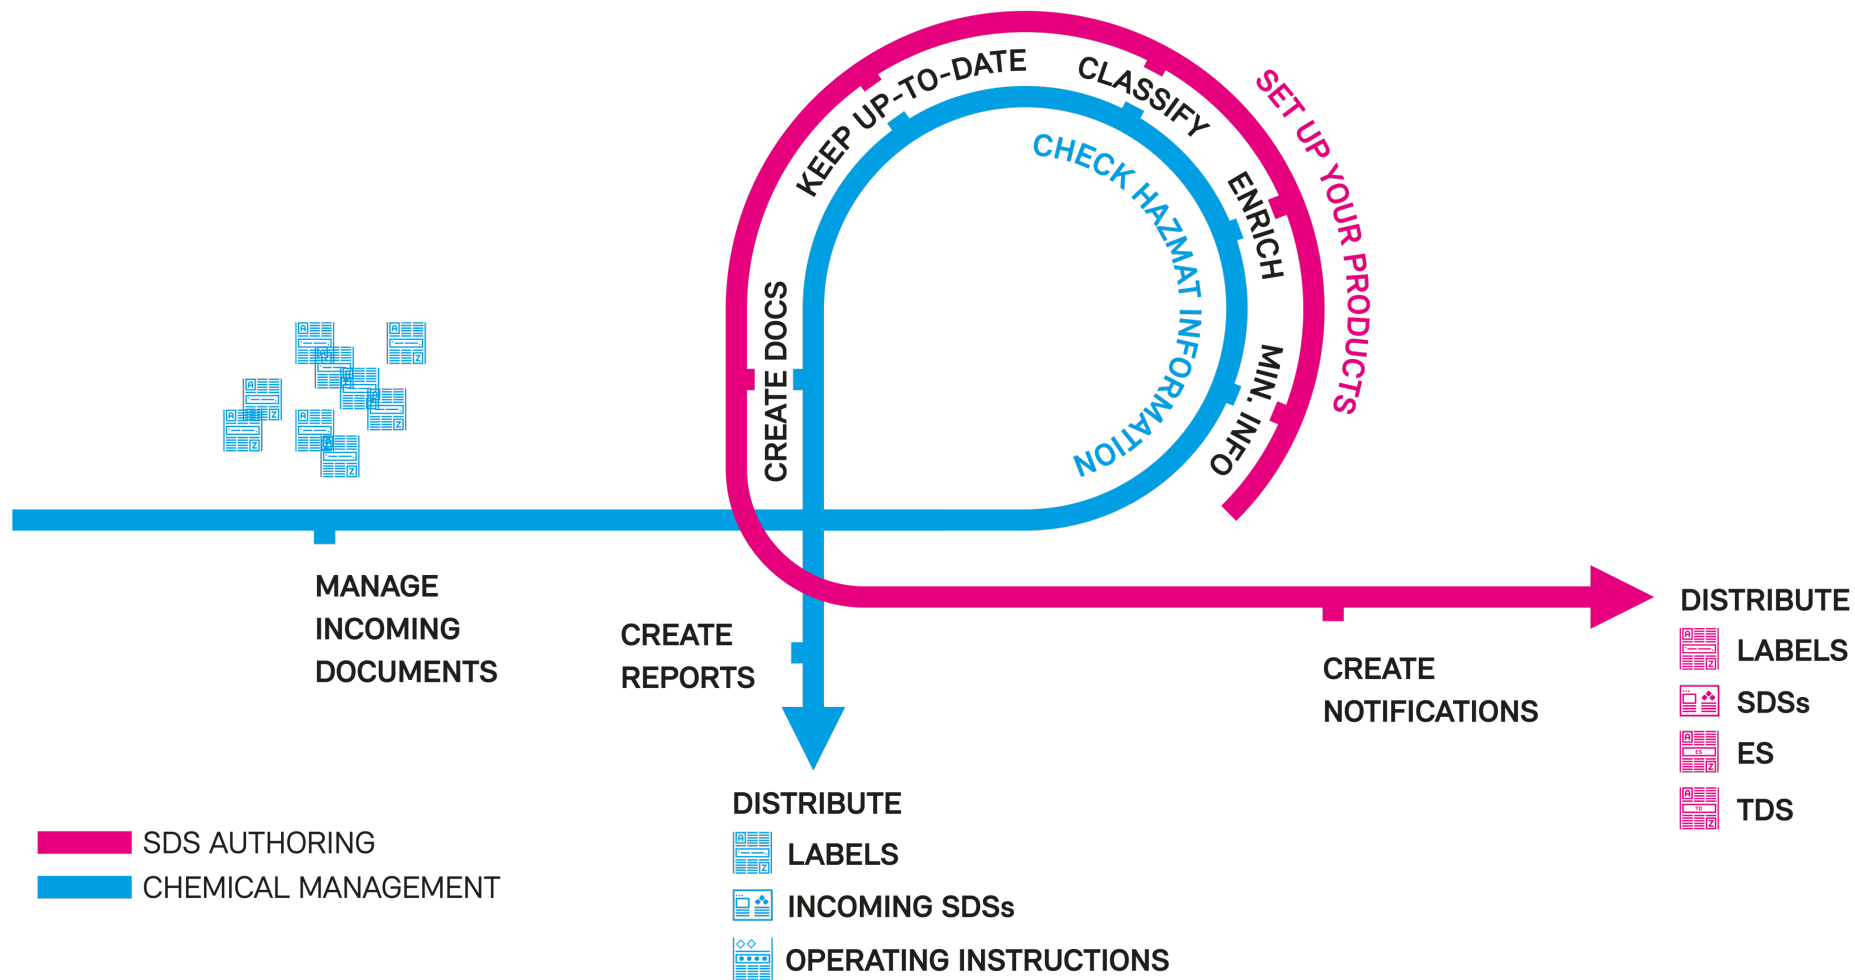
KEEP UP-TO-DATE
CLASSIFY
SET UP YOUR PRODUCTS
ENRICH
CHECK HAZMAT INFORMATION
MIN. INFO
CREATE DOCS

MANAGE INCOMING DOCUMENTS

CREATE REPORTS

CREATE NOTIFICATIONS

DISTRIBUTE
LABELS
SDSs
ES
TDS

DISTRIBUTE
LABELS
INCOMING SDSs
OPERATING INSTRUCTIONS

SDS AUTHORING
CHEMICAL MANAGEMENT